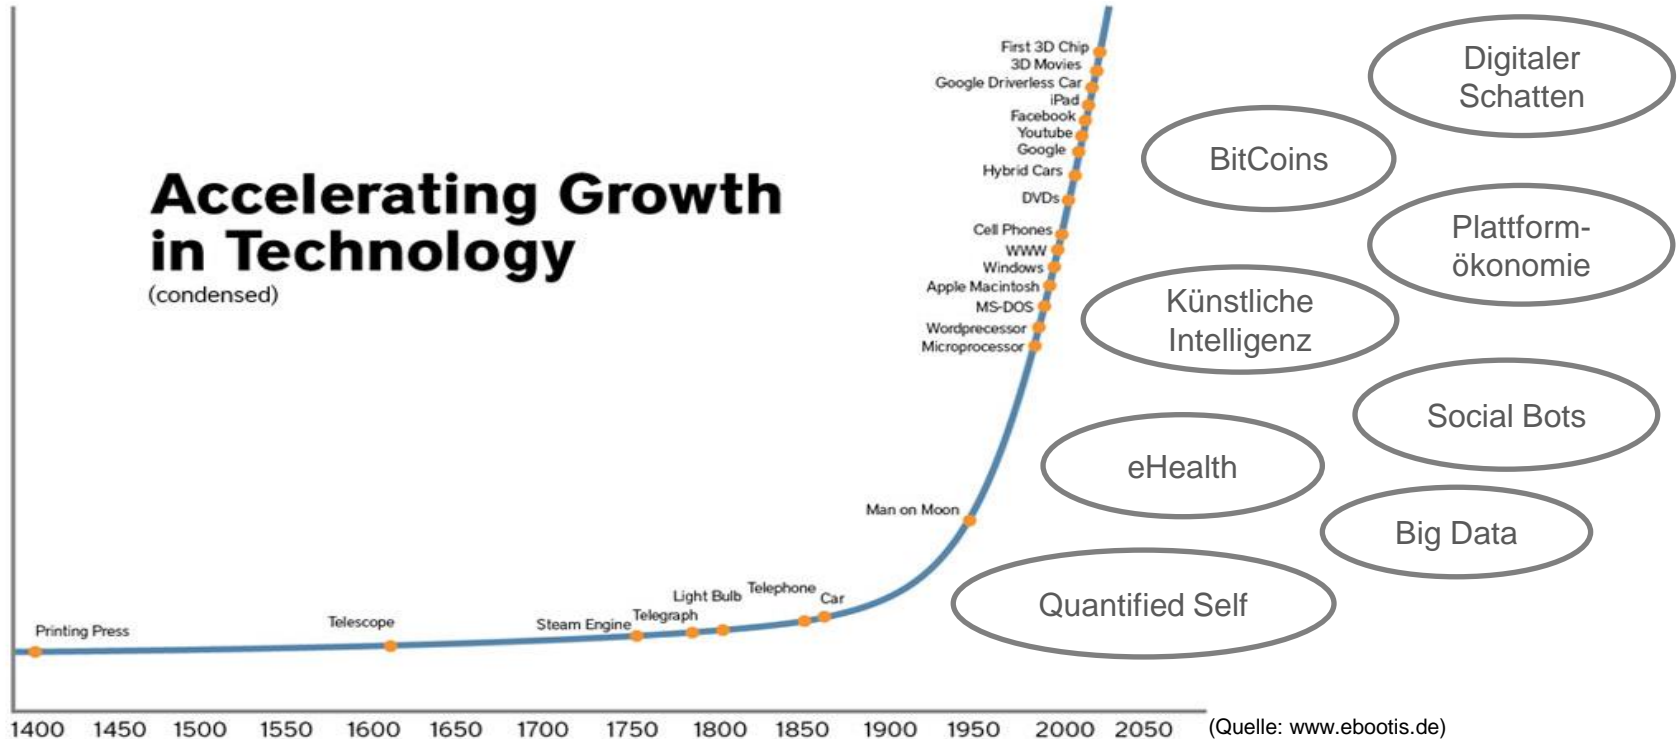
Accelerating Growth in Technology
(condensed)

First 3D Chip
3D Movies
Google Driverless Car
iPad
Facebook
Youtube
Google
Hybrid Cars
DVDs
Cell Phones
WWW
Windows
Apple Macintosh
MS-DOS
Wordprecessor
Microprocessor
Man on Moon
Telephone
Car
Light Bulb
Telegraph
Steam Engine
Telescope
Printing Press

Digitaler Schatten
BitCoins
Plattformökonomie
Künstliche Intelligenz
Social Bots
eHealth
Big Data
Quantified Self

1400 1450 1500 1550 1600 1650 1700 1750 1800 1850 1900 1950 2000 2050

(Quelle: www.ebootis.de)